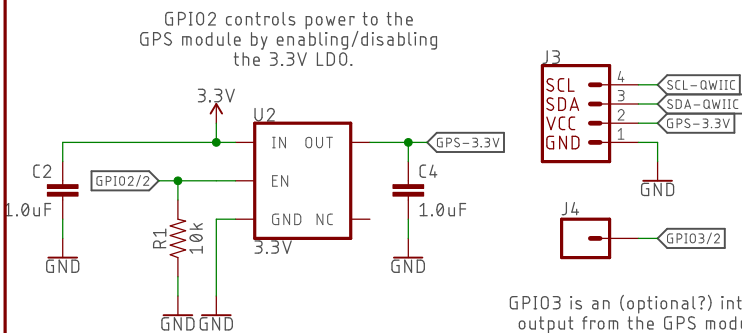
GPIO2 controls power to the GPS module by enabling/disabling the 3.3V LDO.

3.3V
U2
IN OUT
EN
GND NC
3.3V
GPS-3.3V
C2
1.0uF
GND
GPIO2/2
R1
10k
GNDGND
C4
1.0uF
GND

J3
SCL
SDA
VCC
GND
4
3
2
1
SCL-QWIIC
SDA-QWIIC
GPS-3.3V
GND

J4
GPIO3/2

GPIO3 is an (optional?) int
output from the GPS modu